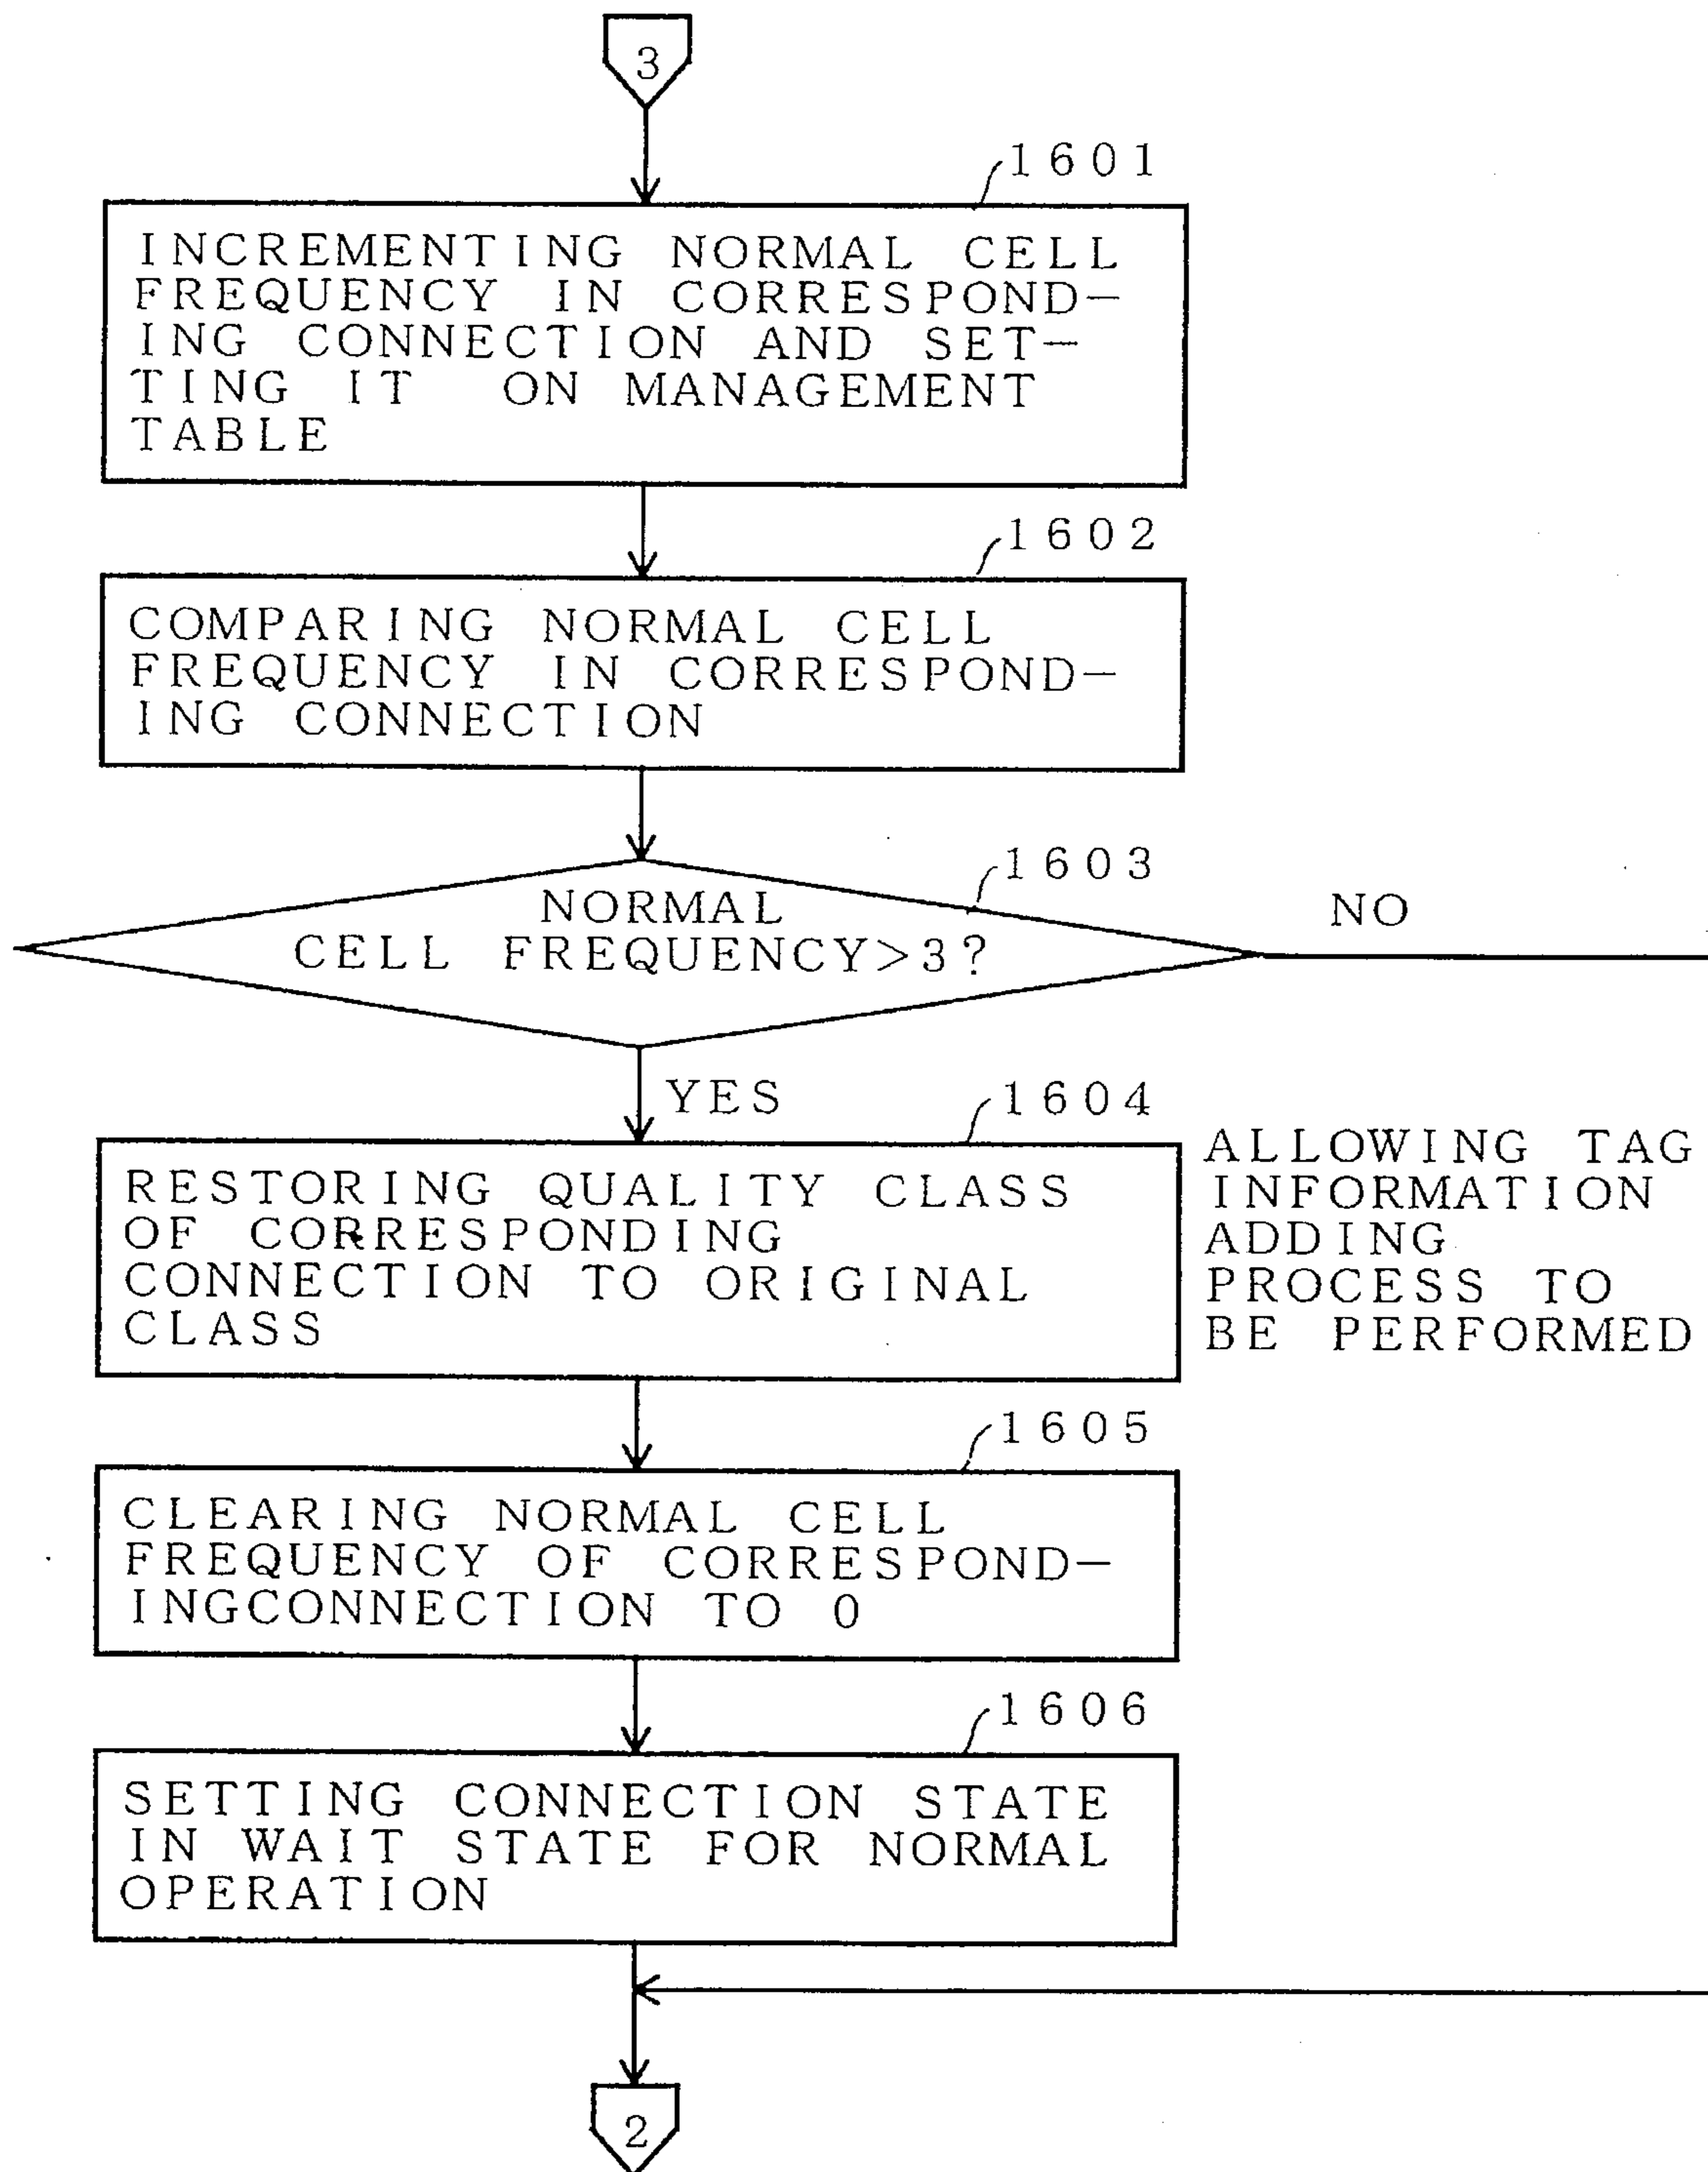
3

1601

INCREMENTING NORMAL CELL FREQUENCY IN CORRESPONDING CONNECTION AND SETTING IT ON MANAGEMENT TABLE

1602

COMPARING NORMAL CELL FREQUENCY IN CORRESPONDING CONNECTION

1603

NORMAL CELL FREQUENCY>3?

NO

YES

1604

RESTORING QUALITY CLASS OF CORRESPONDING CONNECTION TO ORIGINAL CLASS

ALLOWING TAG INFORMATION ADDING PROCESS TO BE PERFORMED

1605

CLEARING NORMAL CELL FREQUENCY OF CORRESPONDINGCONNECTION TO 0

1606

SETTING CONNECTION STATE IN WAIT STATE FOR NORMAL OPERATION

2